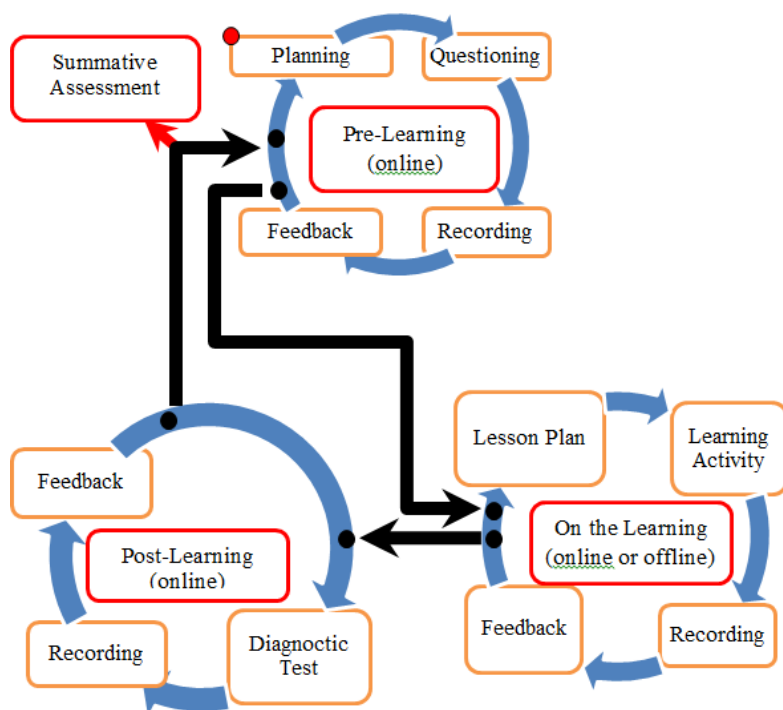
Summative Assessment

Planning

Questioning

Pre-Learning (online)

Feedback

Recording

Lesson Plan

Learning Activity

On the Learning (online or offline)

Feedback

Recording

Feedback

Post-Learning (online)

Recording

Diagnoctic Test